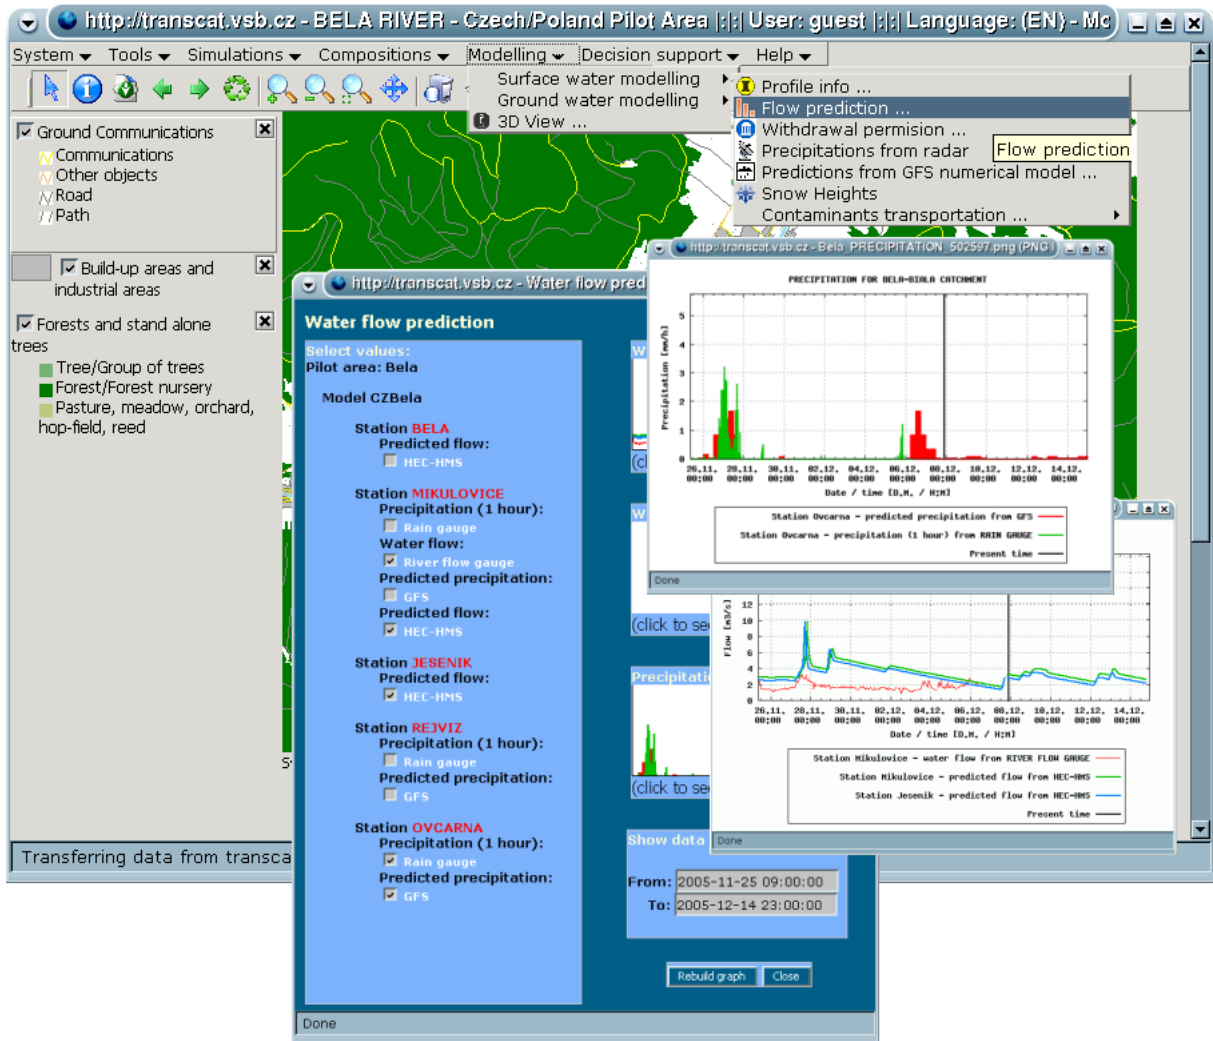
http://transcat.vsb.cz - BELA RIVER - Czech/Poland Pilot Area |:|:| User: guest |:|:| Language: (EN) - Mc

System Tools Simulations Compositions Modelling Decision support Help

Surface water modelling
Ground water modelling
3D View ...

Profile info ...
Flow prediction ...
Withdrawal permision ...
Precipitations from radar
Predictions from GFS numerical model ...
Snow Heights
Contaminants transportation ...

Flow prediction

Ground Communications
Communications
Other objects
Road
Path

Build-up areas and industrial areas

Forests and stand alone trees
Tree/Group of trees
Forest/Forest nursery
Pasture, meadow, orchard, hop-field, reed

Transferring data from transca

http://transcat.vsb.cz - Water flow pred

Water flow prediction

Select values:
Pilot area: Bela

Model CZBela

Station BELA
Predicted flow:
HEC-HMS

Station MIKULOVICE
Precipitation (1 hour):
Rain gauge
Water flow:
River flow gauge
Predicted precipitation:
GFS
Predicted flow:
HEC-HMS

Station JESENIK
Predicted flow:
HEC-HMS

Station REJVIZ
Precipitation (1 hour):
Rain gauge
Predicted precipitation:
GFS

Station OVCARNA
Precipitation (1 hour):
Rain gauge
Predicted precipitation:
GFS

W
(cl
W
(click to se
Precipitati
(click to se

Show data
From: 2005-11-25 09:00:00
To: 2005-12-14 23:00:00

Rebuild graph Close

Done

http://transcat.vsb.cz - Bela_PRECIPITATION_502597.png (PNG)

PRECIPITATION FOR BELA-BIALA CATCHMENT

Precipitation [mm/h]
5 4 3 2 1 0
26.11. 00:00 28.11. 00:00 30.11. 00:00 02.12. 00:00 04.12. 00:00 06.12. 00:00 08.12. 00:00 10.12. 00:00 12.12. 00:00 14.12. 00:00
Date / time [D.M. / H:M]

Station Ovcarna - predicted precipitation from GFS
Station Ovcarna - precipitation (1 hour) from RAIN GAUGE
Present time

Done

Flow [m3/s]
12 10 8 6 4 2 0
26.11. 00:00 28.11. 00:00 30.11. 00:00 02.12. 00:00 04.12. 00:00 06.12. 00:00 08.12. 00:00 10.12. 00:00 12.12. 00:00 14.12. 00:00
Date / time [D.M. / H:M]

Station Mikulovice - water flow from RIVER FLOW GAUGE
Station Mikulovice - predicted flow from HEC-HMS
Station Jesenik - predicted flow from HEC-HMS
Present time

Done